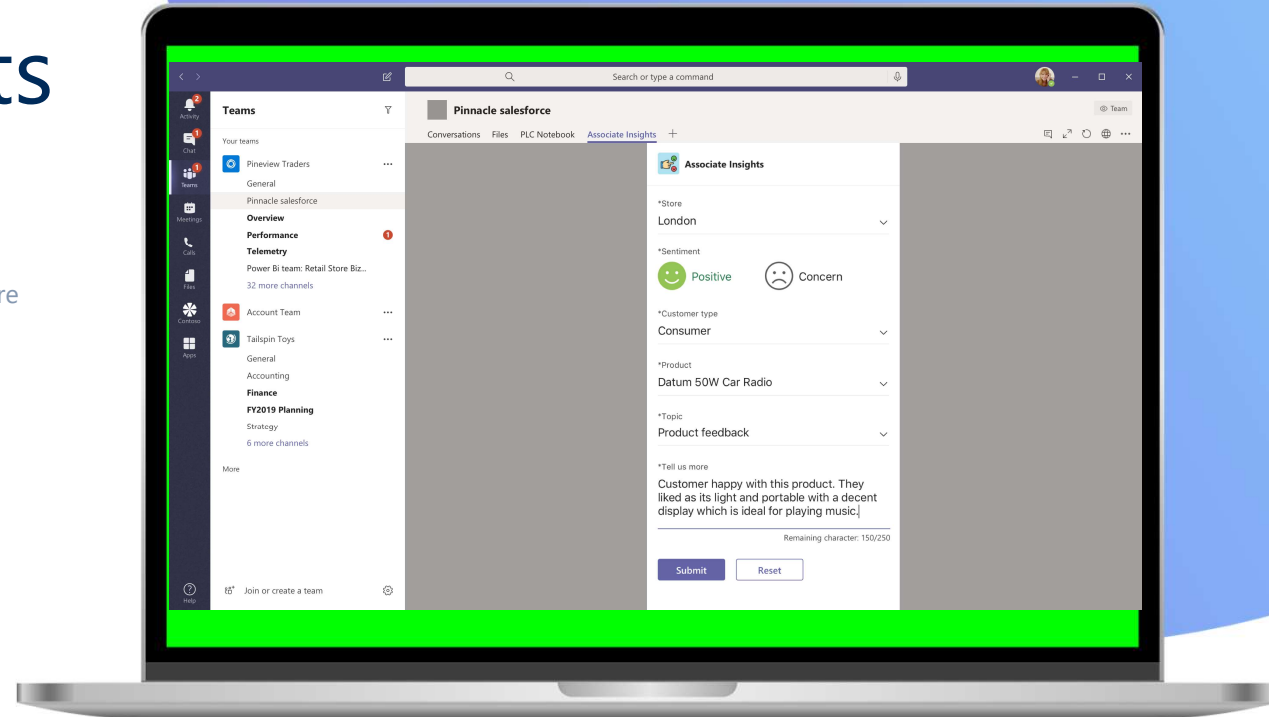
ts

re

Search or type a command

Activity
Chat
Teams
Meetings
Calls
Files
Contoso
Apps
Help

Teams

Your teams

Pineview Traders
General
Pinnacle salesforce
Overview
Performance
Telemetry
Power Bi team: Retail Store Biz...
32 more channels

Account Team

Tailspin Toys
General
Accounting
Finance
FY2019 Planning
Strategy
6 more channels

More

Join or create a team

Pinnacle salesforce

Team

Conversations Files PLC Notebook Associate Insights +

Associate Insights

*Store
London

*Sentiment
Positive
Concern

*Customer type
Consumer

*Product
Datum 50W Car Radio

*Topic
Product feedback

*Tell us more
Customer happy with this product. They liked as its light and portable with a decent display which is ideal for playing music.

Remaining character: 150/250

Submit
Reset